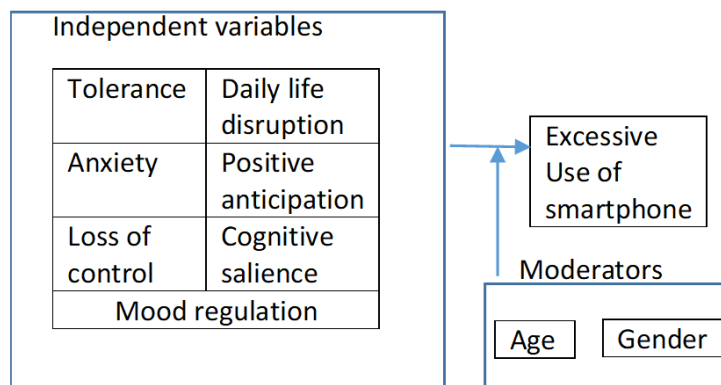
Independent variables

| Tolerance | Daily life disruption |
|---|---|
| Anxiety | Positive anticipation |
| Loss of control | Cognitive salience |
| Mood regulation | |

Excessive Use of smartphone

Moderators

Age

Gender